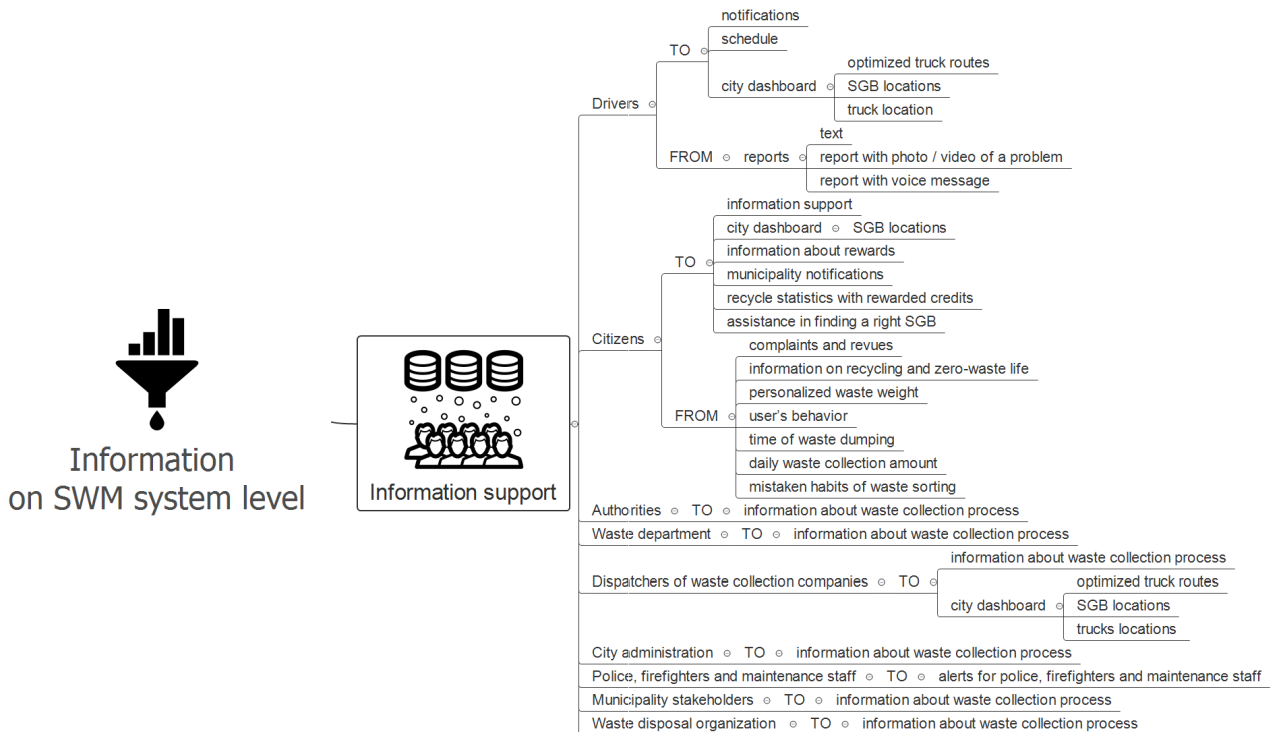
Information on SWM system level

Information support

Drivers
TO
notifications
schedule
city dashboard
optimized truck routes
SGB locations
truck location
FROM
reports
text
report with photo / video of a problem
report with voice message

Citizens
TO
information support
city dashboard
SGB locations
information about rewards
municipality notifications
recycle statistics with rewarded credits
assistance in finding a right SGB
FROM
complaints and revues
information on recycling and zero-waste life
personalized waste weight
user's behavior
time of waste dumping
daily waste collection amount
mistaken habits of waste sorting

Authorities TO information about waste collection process
Waste department TO information about waste collection process
Dispatchers of waste collection companies TO
information about waste collection process
city dashboard
optimized truck routes
SGB locations
trucks locations
City administration TO information about waste collection process
Police, firefighters and maintenance staff TO alerts for police, firefighters and maintenance staff
Municipality stakeholders TO information about waste collection process
Waste disposal organization TO information about waste collection process